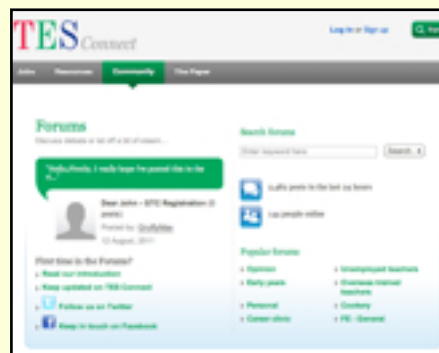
TES Connect

Log in or Sign up

Jobs Resources Community The Paper

Forums

Discuss debate or let off a bit of steam...

"Hello Fiona, I really hope he passed the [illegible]"

Dear John - GTC Registration (2 posts)

Posted by: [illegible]

12 August, 2011

First time in the Forums?

Read our introduction

Keep updated on TES Connect

Follow us on Twitter

Keep in touch on Facebook

Search forums

Enter keyword here

Search

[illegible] posts in the last 24 hours

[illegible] people online

Popular forums

Opinion

Early years

Personal

Career clinic

Unemployed teachers

Overseas trained teachers

Cookery

PE - General